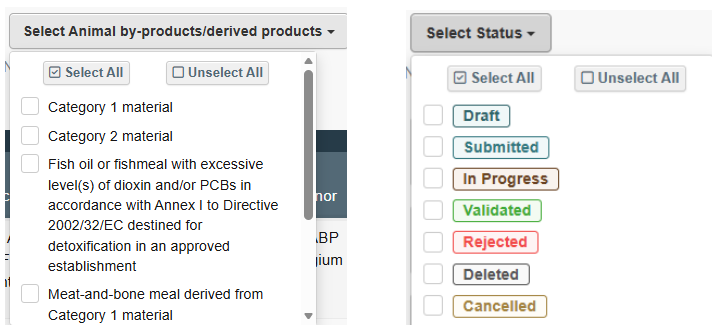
Select Animal by-products/derived products ▾

☑ Select All ☐ Unselect All

Category 1 material

Category 2 material

Fish oil or fishmeal with excessive level(s) of dioxin and/or PCBs in accordance with Annex I to Directive 2002/32/EC destined for detoxification in an approved establishment

Meat-and-bone meal derived from Category 1 material

Select Status ▾

☑ Select All ☐ Unselect All

Draft

Submitted

In Progress

Validated

Rejected

Deleted

Cancelled